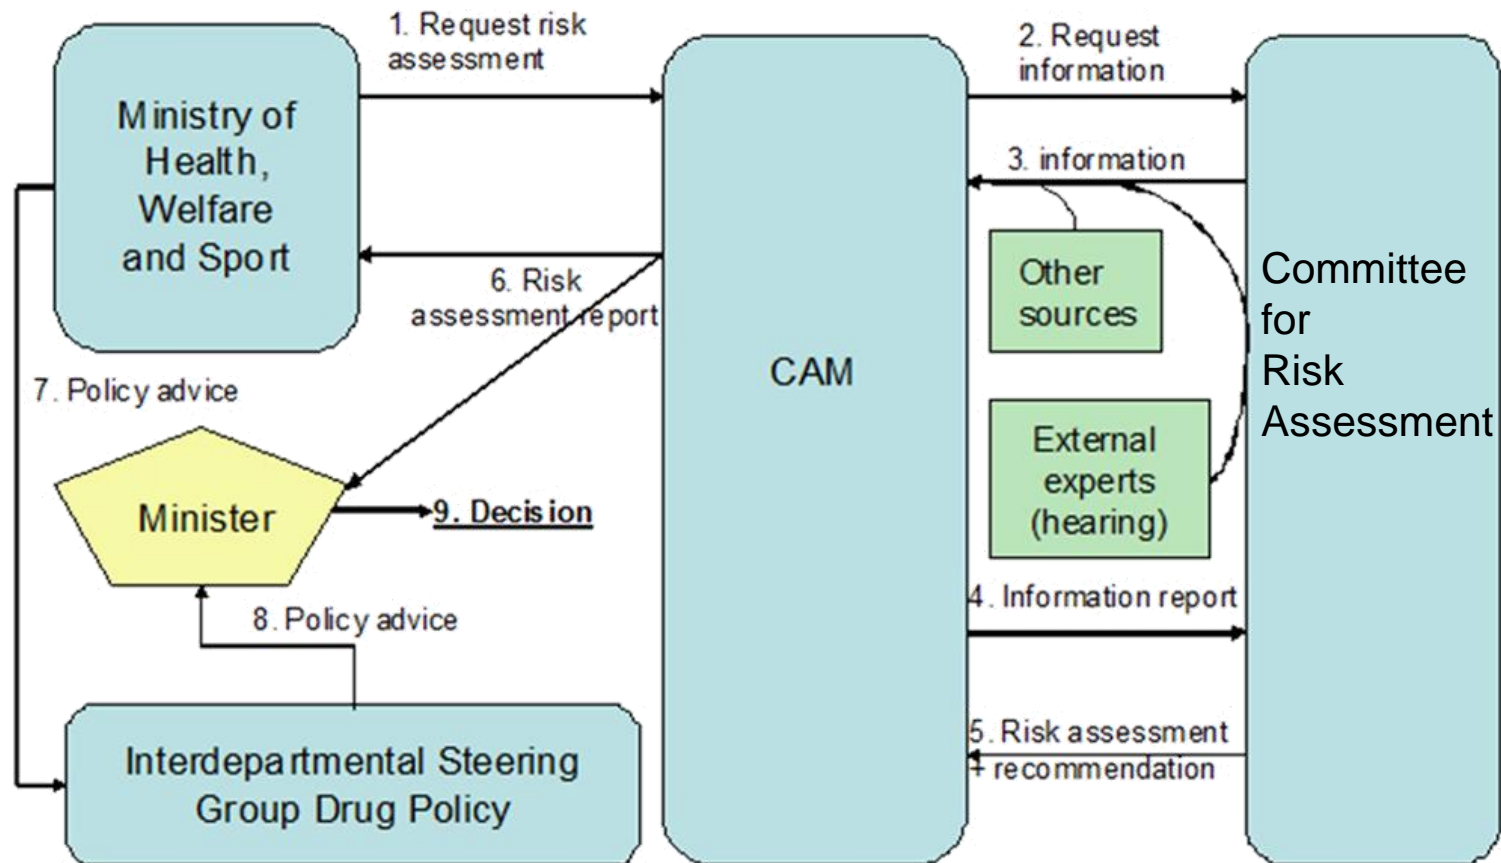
Ministry of Health, Welfare and Sport

1. Request risk assessment

CAM

2. Request information

Committee for Risk Assessment

3. information

Other sources

External experts (hearing)

6. Risk assessment report

7. Policy advice

Minister

9. Decision

8. Policy advice

4. Information report

5. Risk assessment + recommendation

Interdepartmental Steering Group Drug Policy